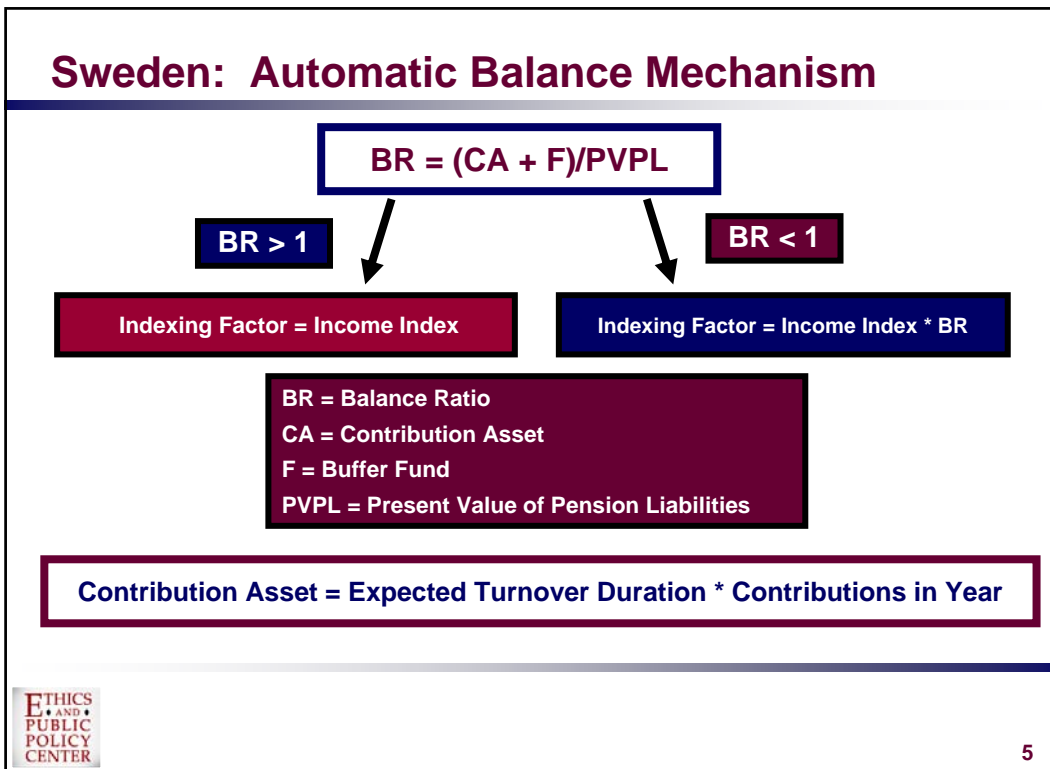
Sweden: Automatic Balance Mechanism

BR = (CA + F)/PVPL

BR > 1

BR < 1

Indexing Factor = Income Index

Indexing Factor = Income Index * BR

BR = Balance Ratio
CA = Contribution Asset
F = Buffer Fund
PVPL = Present Value of Pension Liabilities

Contribution Asset = Expected Turnover Duration * Contributions in Year

ETHICS AND PUBLIC POLICY CENTER

5